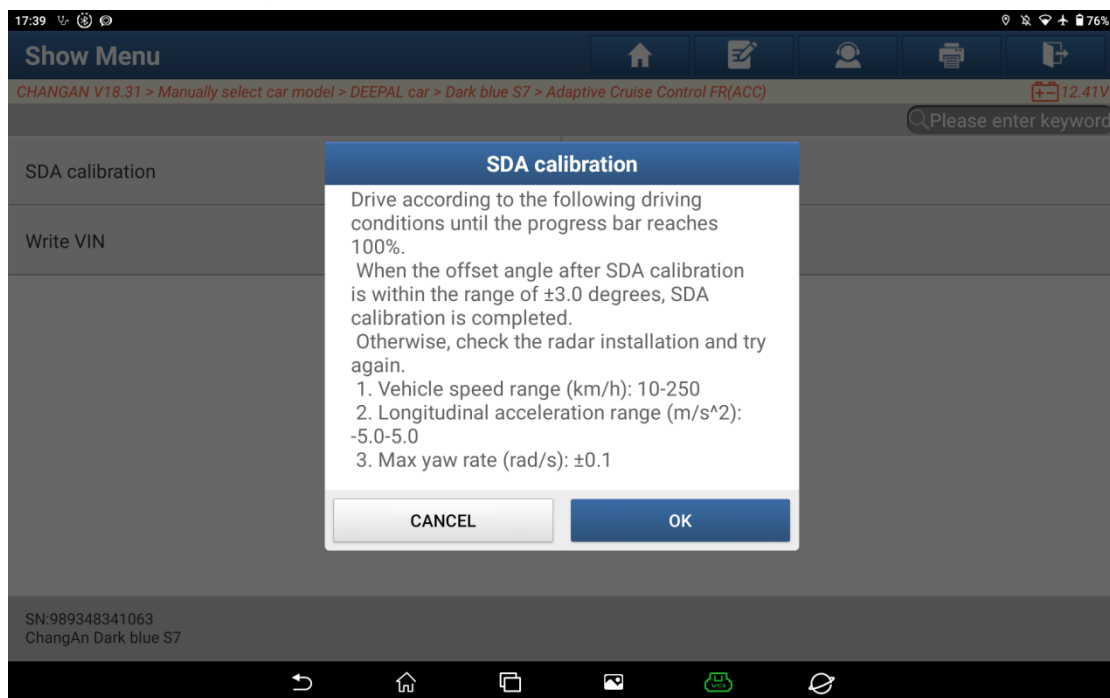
17:39

76%

Show Menu

CHANGAN V18.31 > Manually select car model > DEEPAL car > Dark blue S7 > Adaptive Cruise Control FR(ACC)

12.41V

Please enter keyword

SDA calibration

Write VIN

SDA calibration

Drive according to the following driving conditions until the progress bar reaches 100%.

When the offset angle after SDA calibration is within the range of ±3.0 degrees, SDA calibration is completed.

Otherwise, check the radar installation and try again.

1. Vehicle speed range (km/h): 10-250

2. Longitudinal acceleration range (m/s^2): -5.0-5.0

3. Max yaw rate (rad/s): ±0.1

CANCEL

OK

SN:989348341063
ChangAn Dark blue S7